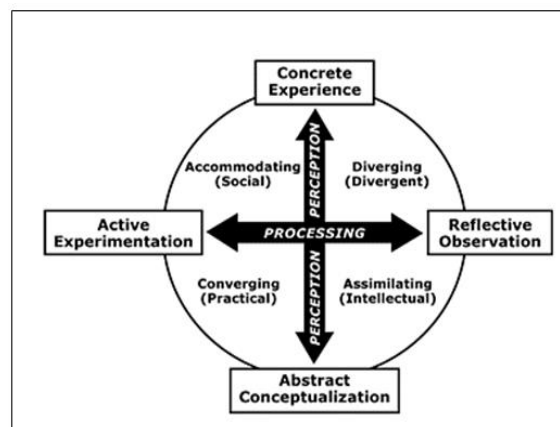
Concrete Experience

Accommodating (Social)

PERCEPTION

Diverging (Divergent)

Active Experimentation

PROCESSING

Reflective Observation

Converging (Practical)

PERCEPTION

Assimilating (Intellectual)

Abstract Conceptualization